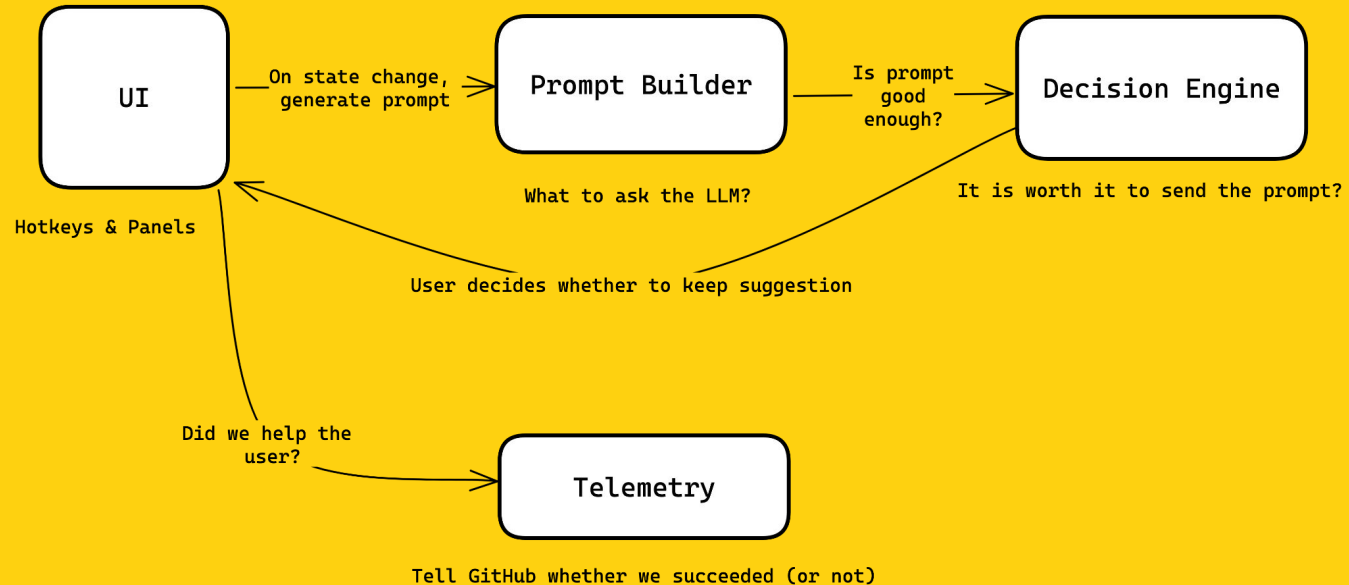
UI

On state change, generate prompt

Prompt Builder

Is prompt good enough?

Decision Engine

What to ask the LLM?

It is worth it to send the prompt?

Hotkeys & Panels

User decides whether to keep suggestion

Did we help the user?

Telemetry

Tell GitHub whether we succeeded (or not)